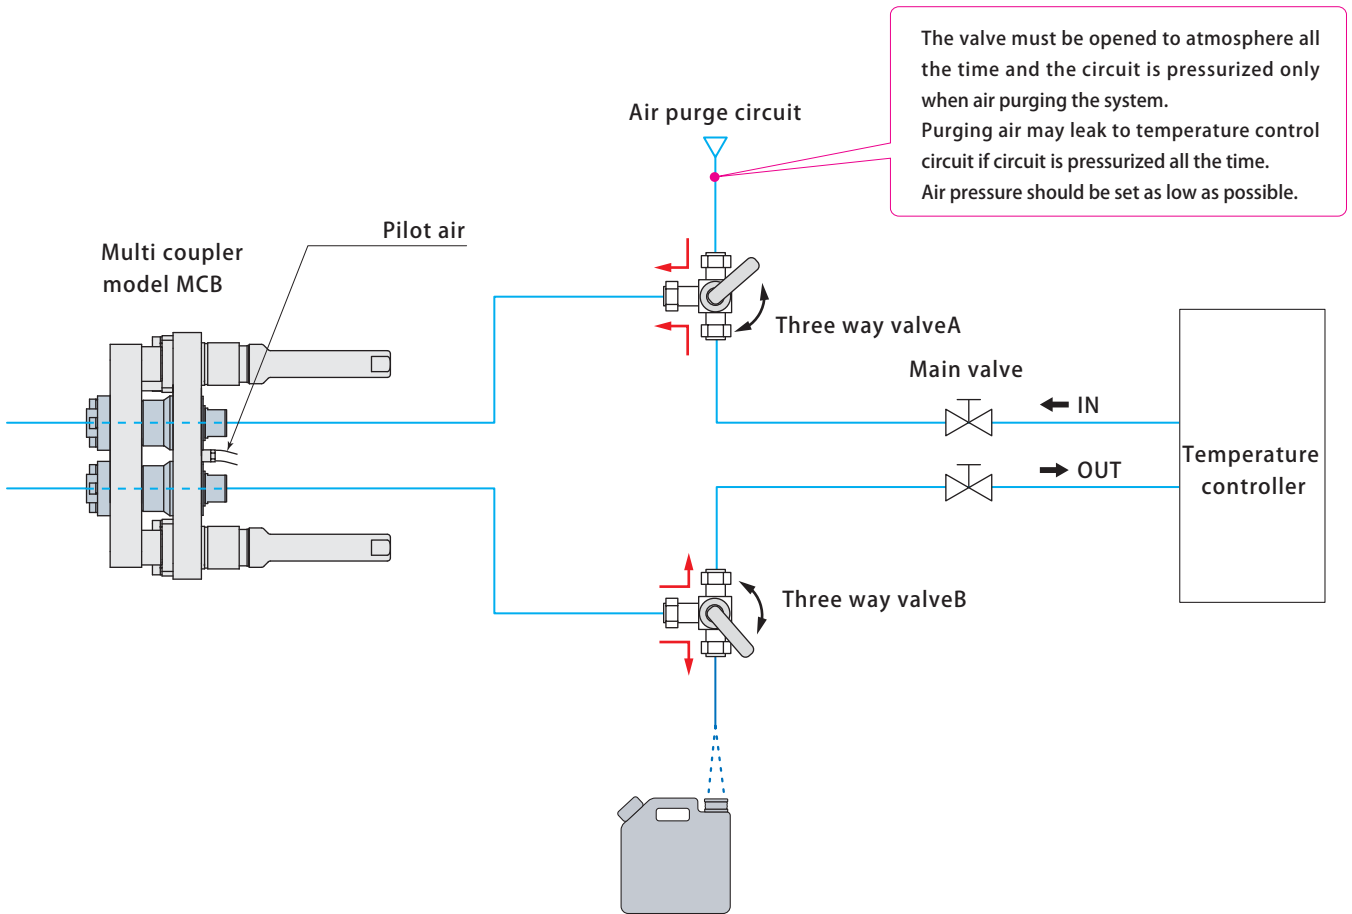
The valve must be opened to atmosphere all the time and the circuit is pressurized only when air purging the system.
Purging air may leak to temperature control circuit if circuit is pressurized all the time.
Air pressure should be set as low as possible.

Air purge circuit

Pilot air

Multi coupler model MCB

Three way valveA

Main valve

IN

OUT

Temperature controller

Three way valveB